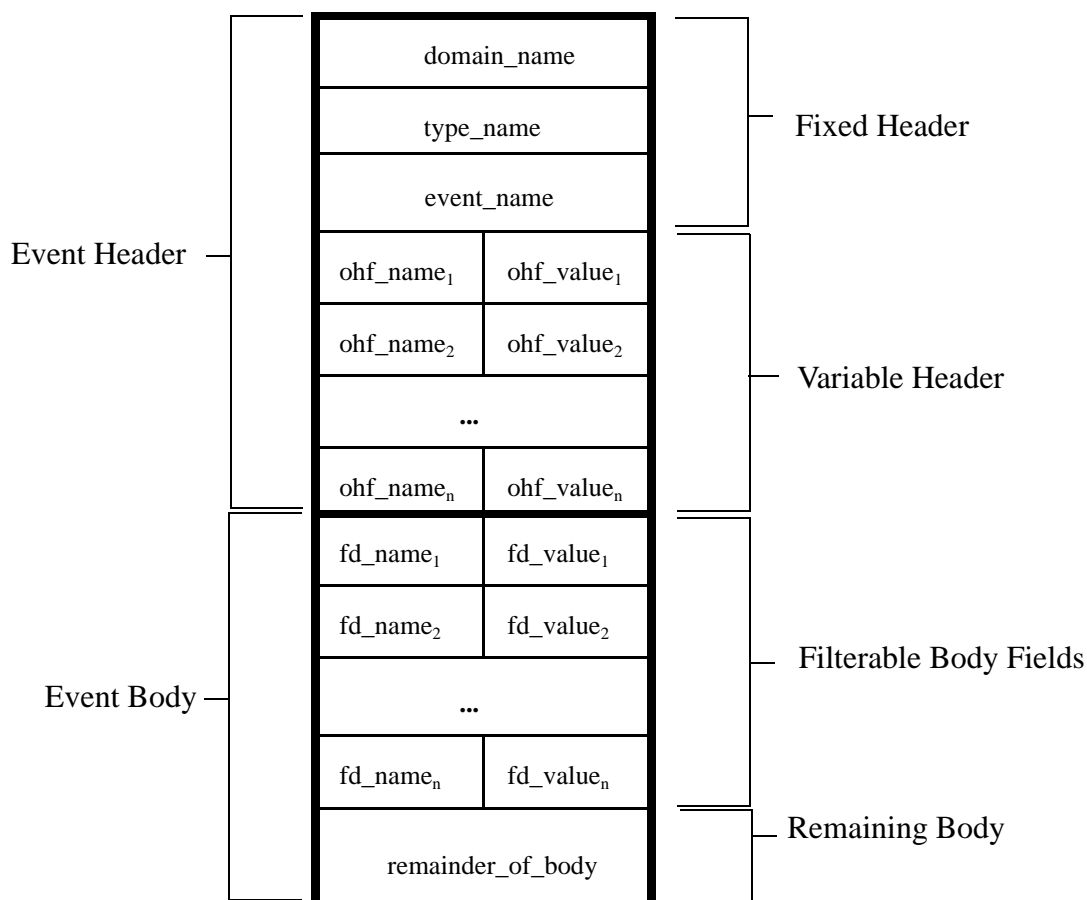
domain_name

type_name

event_name

Fixed Header

Event Header

ohf_name$_1$ ohf_value$_1$

ohf_name$_2$ ohf_value$_2$

...

ohf_name$_n$ ohf_value$_n$

Variable Header

fd_name$_1$ fd_value$_1$

fd_name$_2$ fd_value$_2$

...

fd_name$_n$ fd_value$_n$

Filterable Body Fields

Event Body

remainder_of_body

Remaining Body